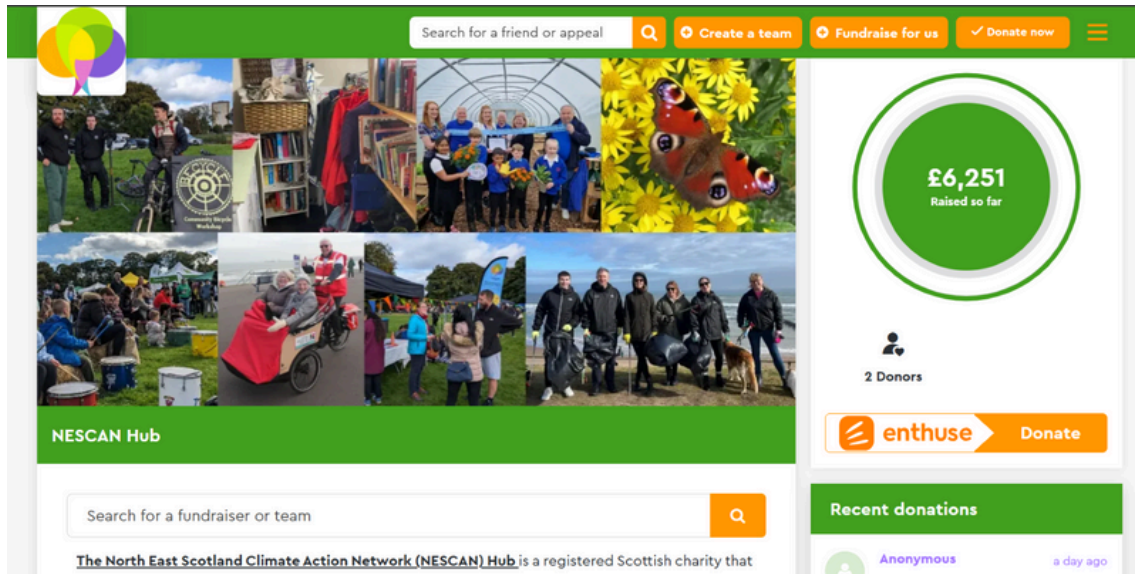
Search for a friend or appeal
Create a team
Fundraise for us
Donate now

£6,251
Raised so far

2 Donors

enthuse
Donate

NESCAN Hub

Search for a fundraiser or team

The North East Scotland Climate Action Network (NESCAN) Hub is a registered Scottish charity that

Recent donations

Anonymous
a day ago